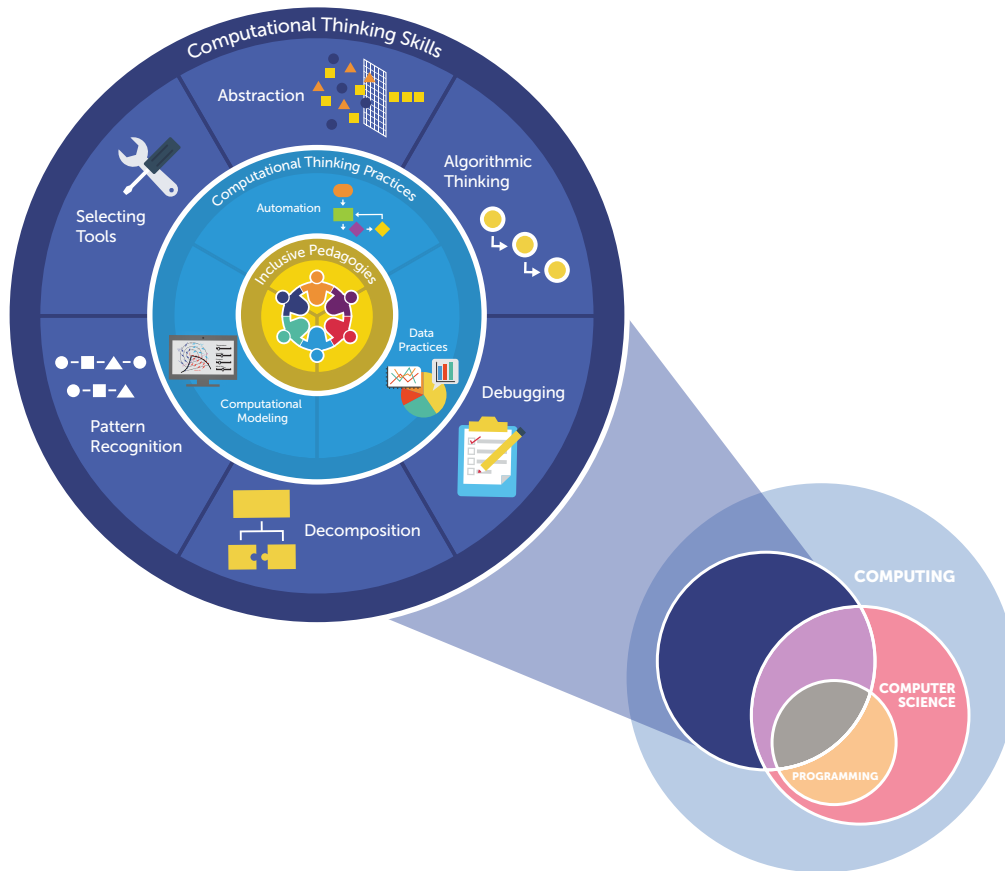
Computational Thinking Skills

Abstraction

Algorithmic Thinking

Debugging

Decomposition

Pattern Recognition

Selecting Tools

Computational Thinking Practices

Automation

Data Practices

Computational Modeling

Inclusive Pedagogies

COMPUTING

COMPUTER SCIENCE

PROGRAMMING